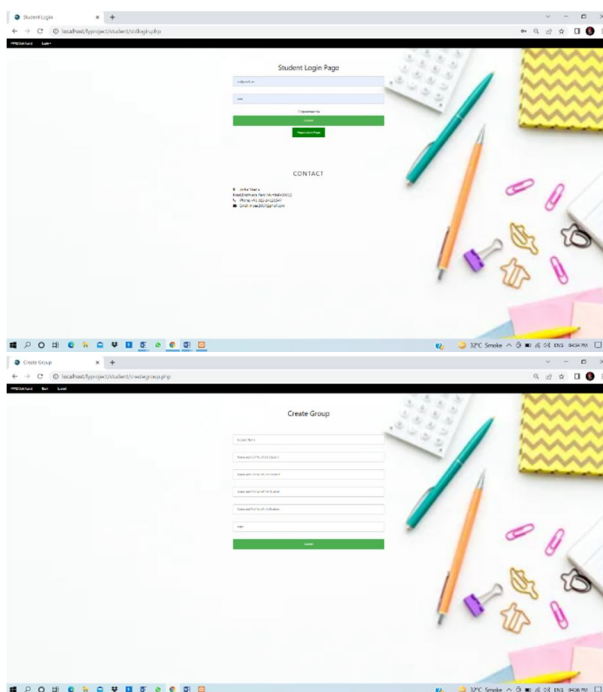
Student Login
localhost/fypproject/student/studlogin.php

Student Login Page

Remember Me

CONTACT

32°C Smoke ENG

Create Group
localhost/fypproject/student/creategroup.php

Create Group

Submit

32°C Smoke ENG